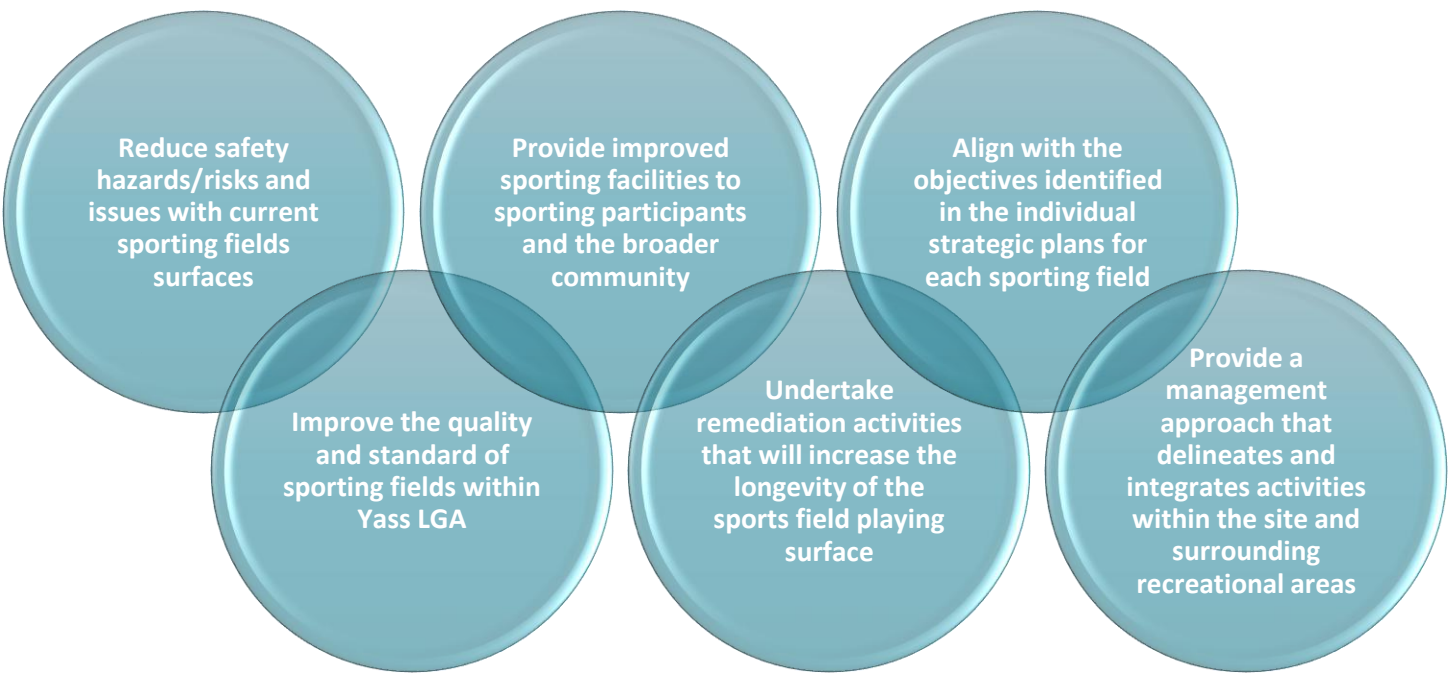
Reduce safety hazards/risks and issues with current sporting fields surfaces

Provide improved sporting facilities to sporting participants and the broader community

Align with the objectives identified in the individual strategic plans for each sporting field

Improve the quality and standard of sporting fields within Yass LGA

Undertake remediation activities that will increase the longevity of the sports field playing surface

Provide a management approach that delineates and integrates activities within the site and surrounding recreational areas